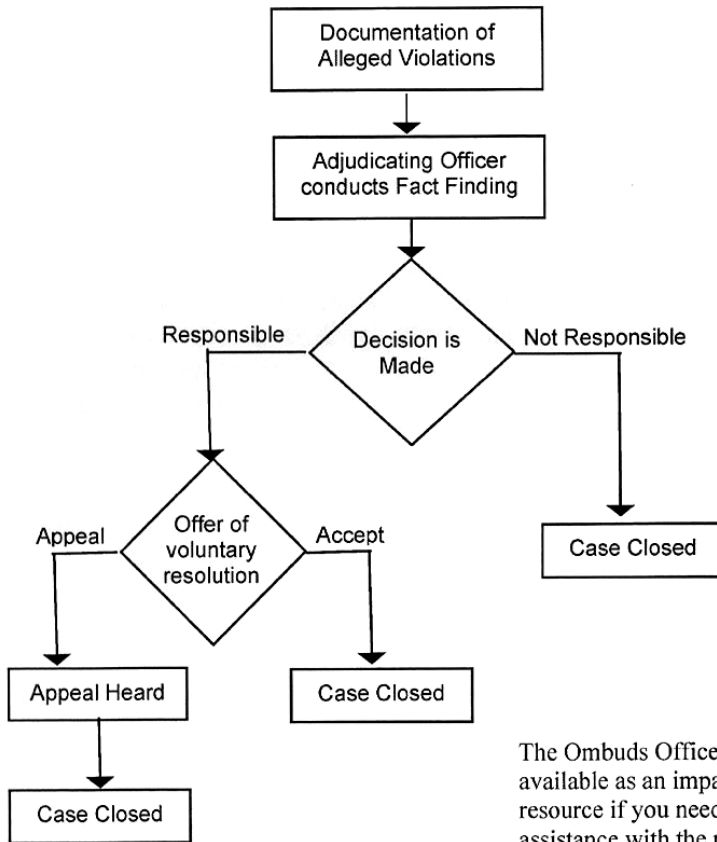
Documentation of Alleged Violations

Adjudicating Officer conducts Fact Finding

Responsible

Decision is Made

Not Responsible

Appeal

Offer of voluntary resolution

Accept

Case Closed

Appeal Heard

Case Closed

Case Closed

The Ombuds Office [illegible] available as an impa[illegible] resource if you need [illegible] assistance with the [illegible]